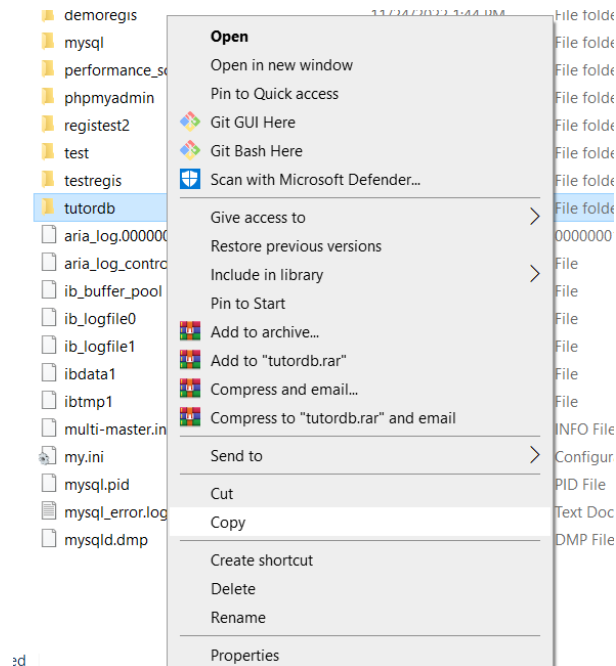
demoregis
mysql
performance_sc
phpmyadmin
registest2
test
testregis
tutordb
aria_log.000000
aria_log_contro
ib_buffer_pool
ib_logfile0
ib_logfile1
ibdata1
ibtmp1
multi-master.in
my.ini
mysql.pid
mysql_error.log
mysqld.dmp

11/24/2022 1:44 PM

File folde
File folde
File folde
File folde
File folde
File folde
File folde
File folde
0000000
File
File
File
File
File
File
INFO File
Configur
PID File
Text Doc
DMP File

Open
Open in new window
Pin to Quick access
Git GUI Here
Git Bash Here
Scan with Microsoft Defender...
Give access to
Restore previous versions
Include in library
Pin to Start
Add to archive...
Add to "tutordb.rar"
Compress and email...
Compress to "tutordb.rar" and email
Send to
Cut
Copy
Create shortcut
Delete
Rename
Properties

ed